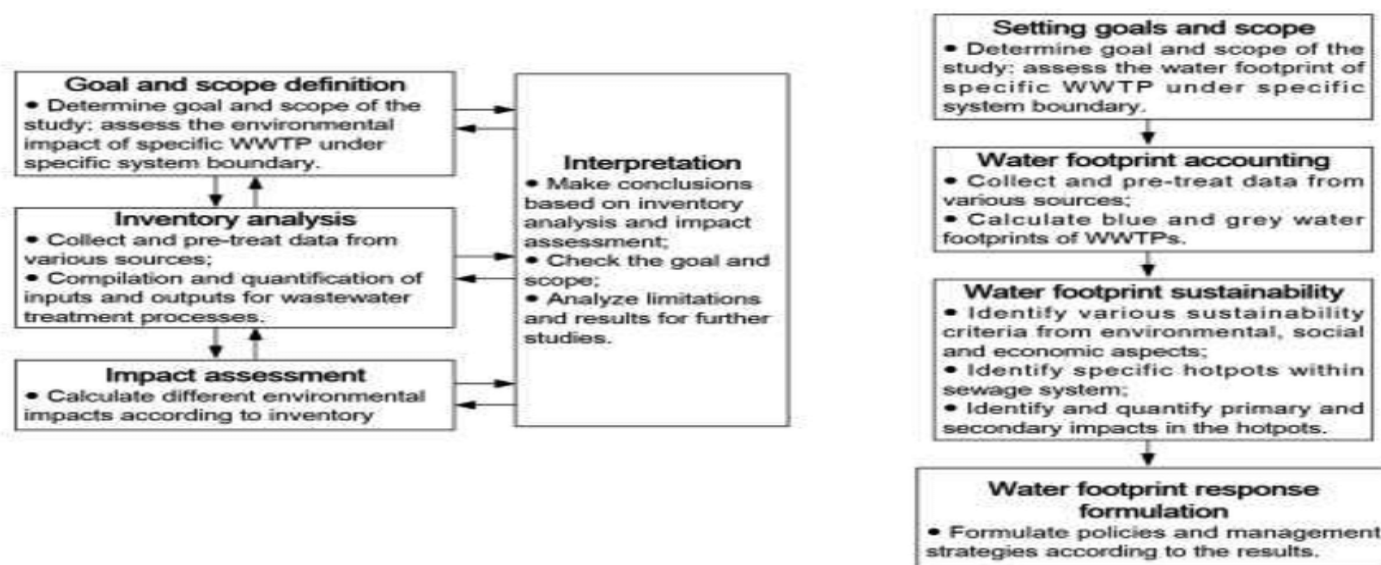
Goal and scope definition
• Determine goal and scope of the study; assess the environmental impact of specific WWTP under specific system boundary.

Inventory analysis
• Collect and pre-treat data from various sources;
• Compilation and quantification of inputs and outputs for wastewater treatment processes.

Impact assessment
• Calculate different environmental impacts according to inventory

Interpretation
• Make conclusions based on inventory analysis and impact assessment;
• Check the goal and scope;
• Analyze limitations and results for further studies.

Setting goals and scope
• Determine goal and scope of the study; assess the water footprint of specific WWTP under specific system boundary.

Water footprint accounting
• Collect and pre-treat data from various sources;
• Calculate blue and grey water footprints of WWTPs.

Water footprint sustainability
• Identify various sustainability criteria from environmental, social and economic aspects;
• Identify specific hotpots within sewage system;
• Identify and quantify primary and secondary impacts in the hotpots.

Water footprint response formulation
• Formulate policies and management strategies according to the results.